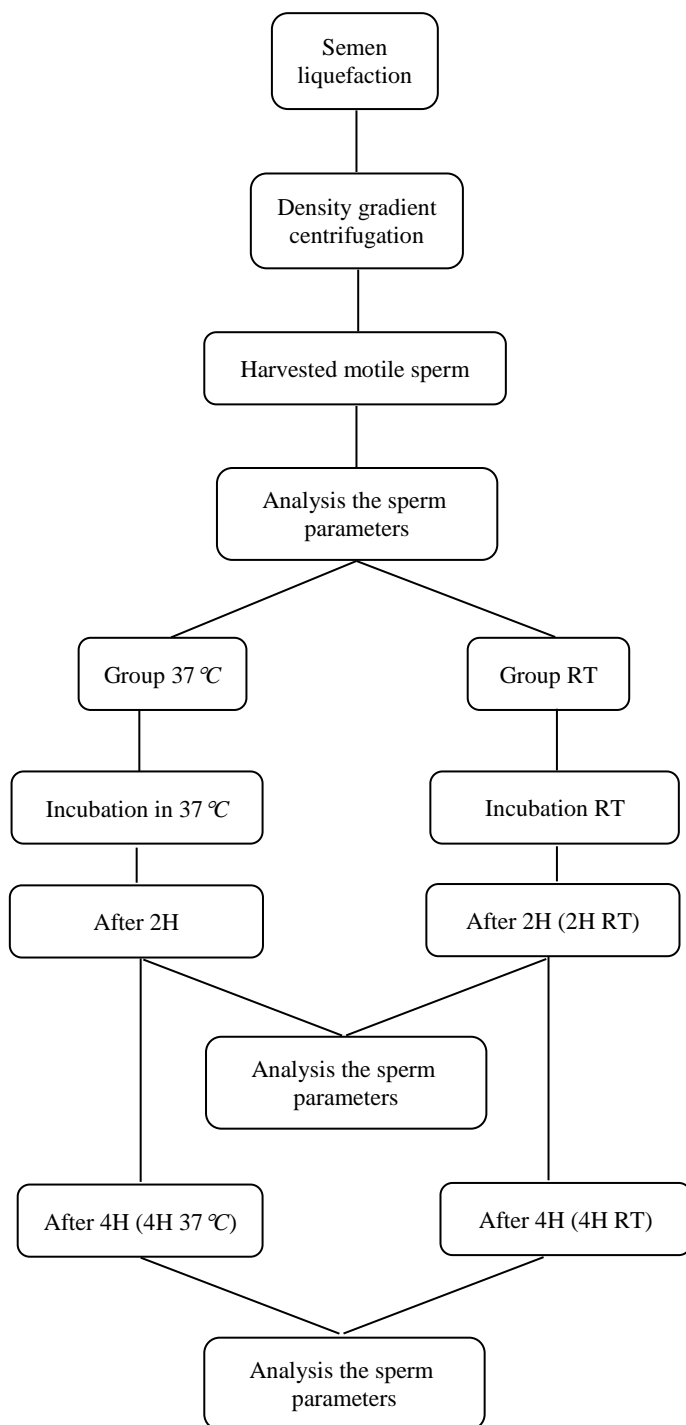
Semen liquefaction

Density gradient centrifugation

Harvested motile sperm

Analysis the sperm parameters

Group 37 ℃

Group RT

Incubation in 37 ℃

Incubation RT

After 2H

After 2H (2H RT)

Analysis the sperm parameters

After 4H (4H 37 ℃)

After 4H (4H RT)

Analysis the sperm parameters